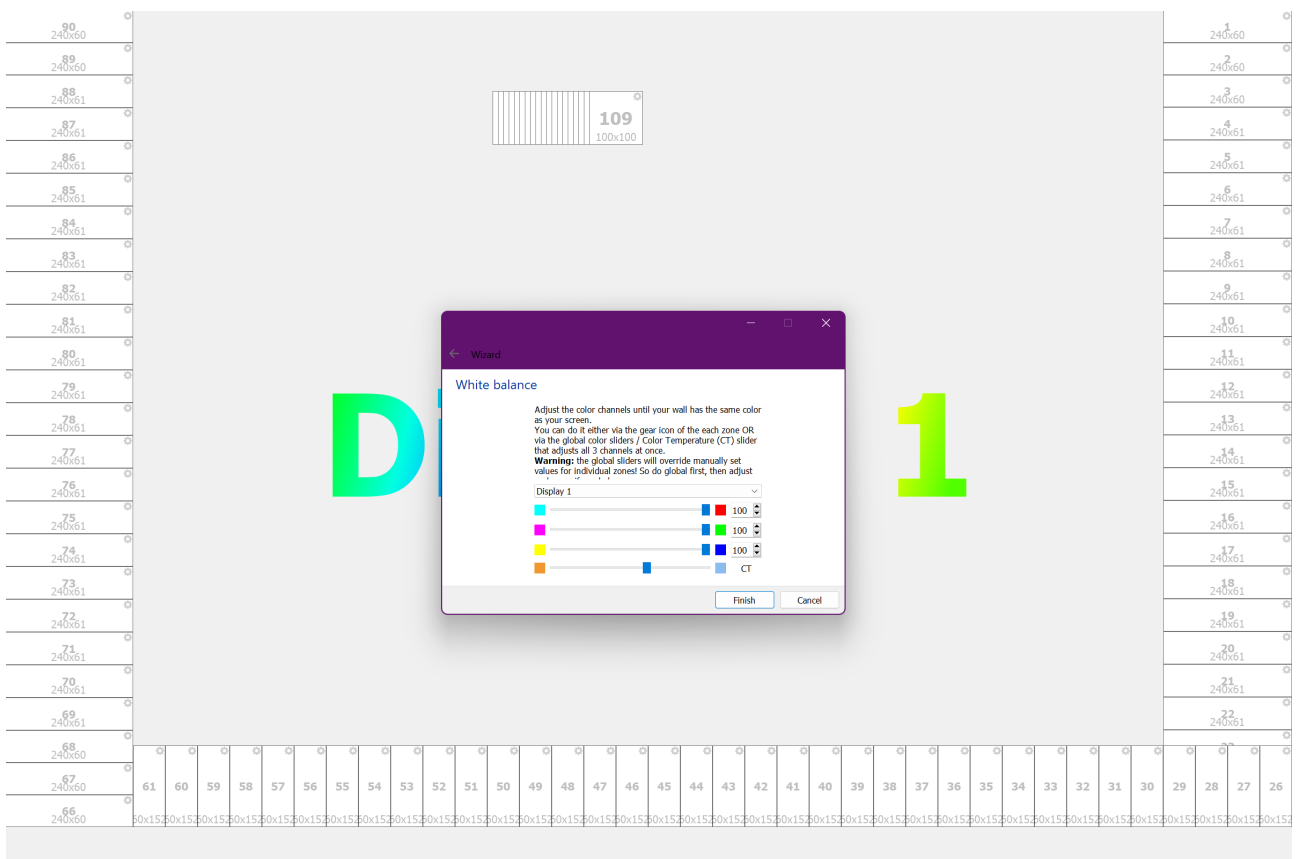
90
240x60
89
240x60
88
240x61
87
240x61
86
240x61
85
240x61
84
240x61
83
240x61
82
240x61
81
240x61
80
240x61
79
240x61
78
240x61
77
240x61
76
240x61
75
240x61
74
240x61
73
240x61
72
240x61
71
240x61
70
240x61
69
240x61
68
240x60
67
240x60
66
240x60

109
100x100

1
240x60
2
240x60
3
240x60
4
240x61
5
240x61
6
240x61
7
240x61
8
240x61
9
240x61
10
240x61
11
240x61
12
240x61
13
240x61
14
240x61
15
240x61
16
240x61
17
240x61
18
240x61
19
240x61
20
240x61
21
240x61
22
240x61

D 1

Wizard

White balance

Adjust the color channels until your wall has the same color as your screen.
You can do it either via the gear icon of the each zone OR via the global color sliders / Color Temperature (CT) slider that adjusts all 3 channels at once.
**Warning:** the global sliders will override manually set values for individual zones! So do global first, then adjust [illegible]

Display 1

100
100
100
CT

Finish
Cancel

61 60 59 58 57 56 55 54 53 52 51 50 49 48 47 46 45 44 43 42 41 40 39 38 37 36 35 34 33 32 31 30 29 28 27 26

50x152 50x152 50x152 50x152 50x152 50x152 50x152 50x152 50x152 50x152 50x152 50x152 50x152 50x152 50x152 50x152 50x152 50x152 50x152 50x152 50x152 50x152 50x152 50x152 50x152 50x152 50x152 50x152 50x152 50x152 50x152 50x152 50x152 50x152 50x152 50x152